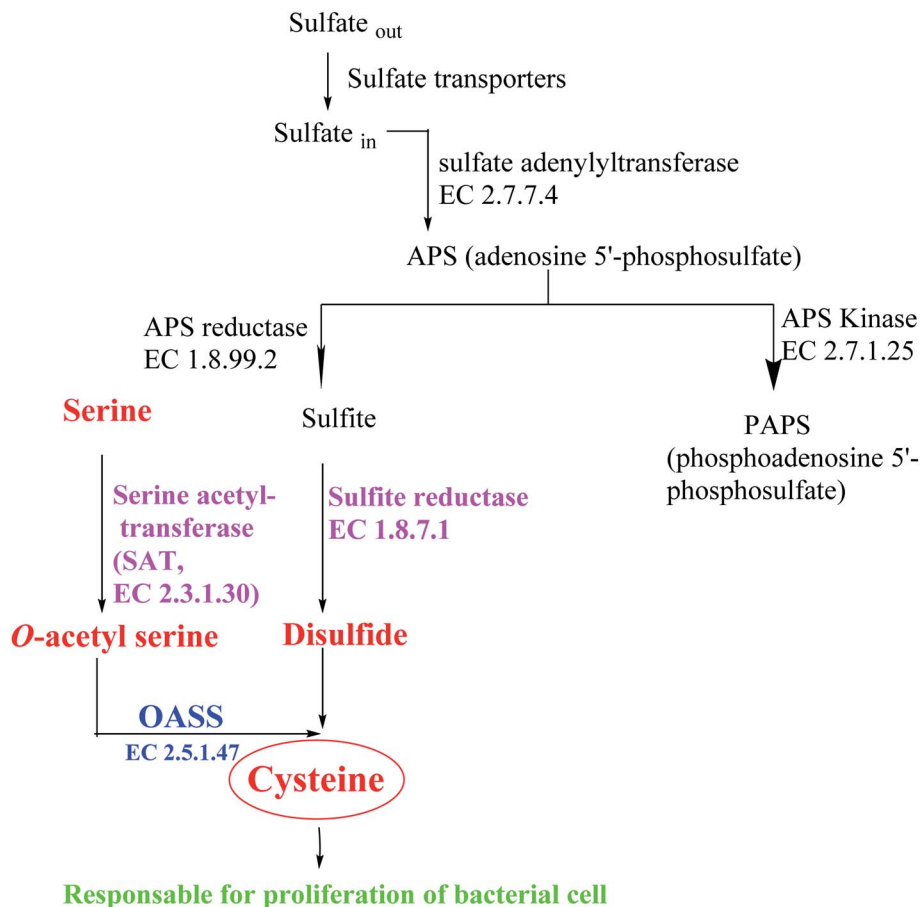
Sulfate $_{out}$

Sulfate transporters

Sulfate $_{in}$

sulfate adenylyltransferase
EC 2.7.7.4

APS (adenosine 5'-phosphosulfate)

APS reductase
EC 1.8.99.2

APS Kinase
EC 2.7.1.25

Serine

Sulfite

PAPS
(phosphoadenosine 5'-phosphosulfate)

Serine acetyltransferase
(SAT,
EC 2.3.1.30)

Sulfite reductase
EC 1.8.7.1

O-acetyl serine

Disulfide

OASS
EC 2.5.1.47

Cysteine

Responsable for proliferation of bacterial cell